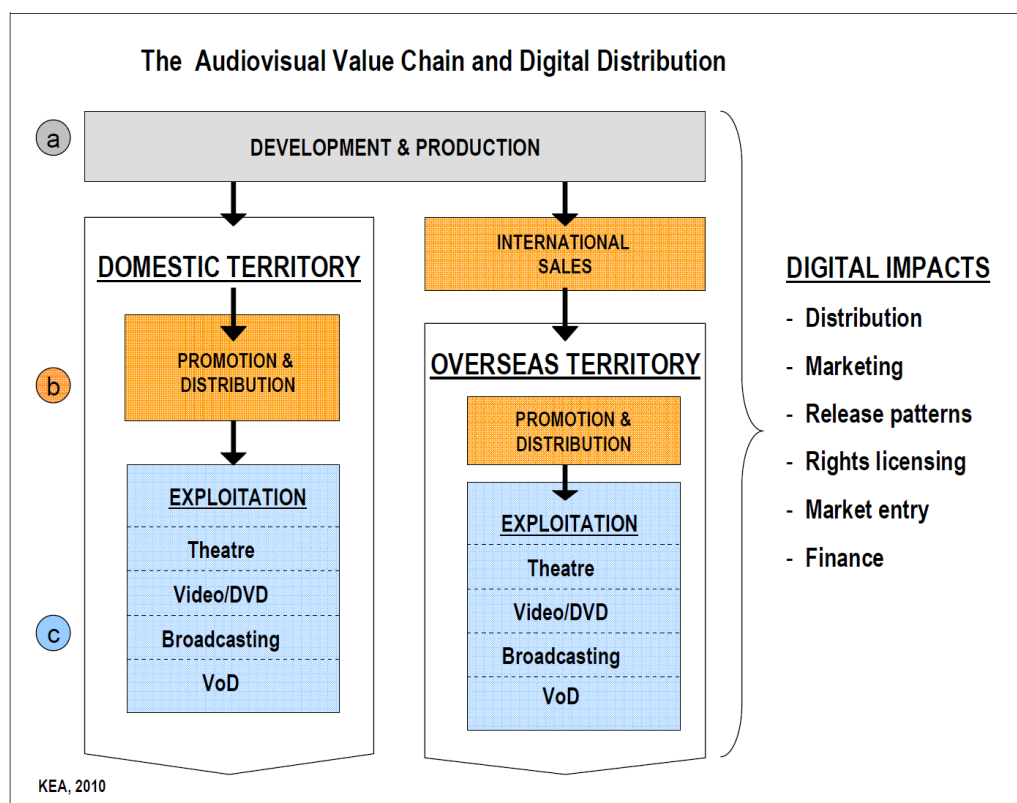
The Audiovisual Value Chain and Digital Distribution

a

DEVELOPMENT & PRODUCTION

DOMESTIC TERRITORY

b

PROMOTION & DISTRIBUTION

EXPLOITATION

Theatre

Video/DVD

c

Broadcasting

VoD

INTERNATIONAL SALES

OVERSEAS TERRITORY

PROMOTION & DISTRIBUTION

EXPLOITATION

Theatre

Video/DVD

Broadcasting

VoD

DIGITAL IMPACTS

- Distribution
- Marketing
- Release patterns
- Rights licensing
- Market entry
- Finance

KEA, 2010